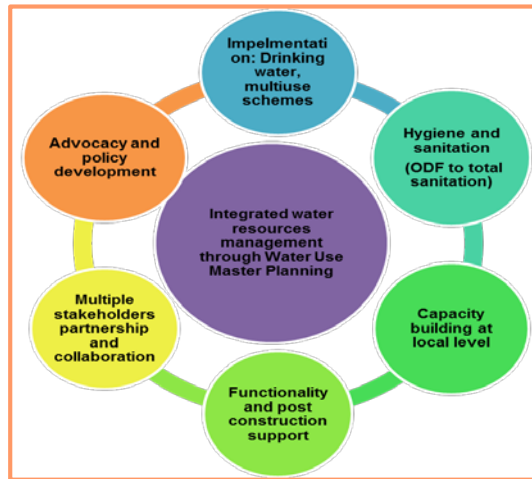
Impelmentation: Drinking water, multiuse schemes

Hygiene and sanitation
(ODF to total sanitation)

Capacity building at local level

Functionality and post construction support

Multiple stakeholders partnership and collaboration

Advocacy and policy development

Integrated water resources management through Water Use Master Planning